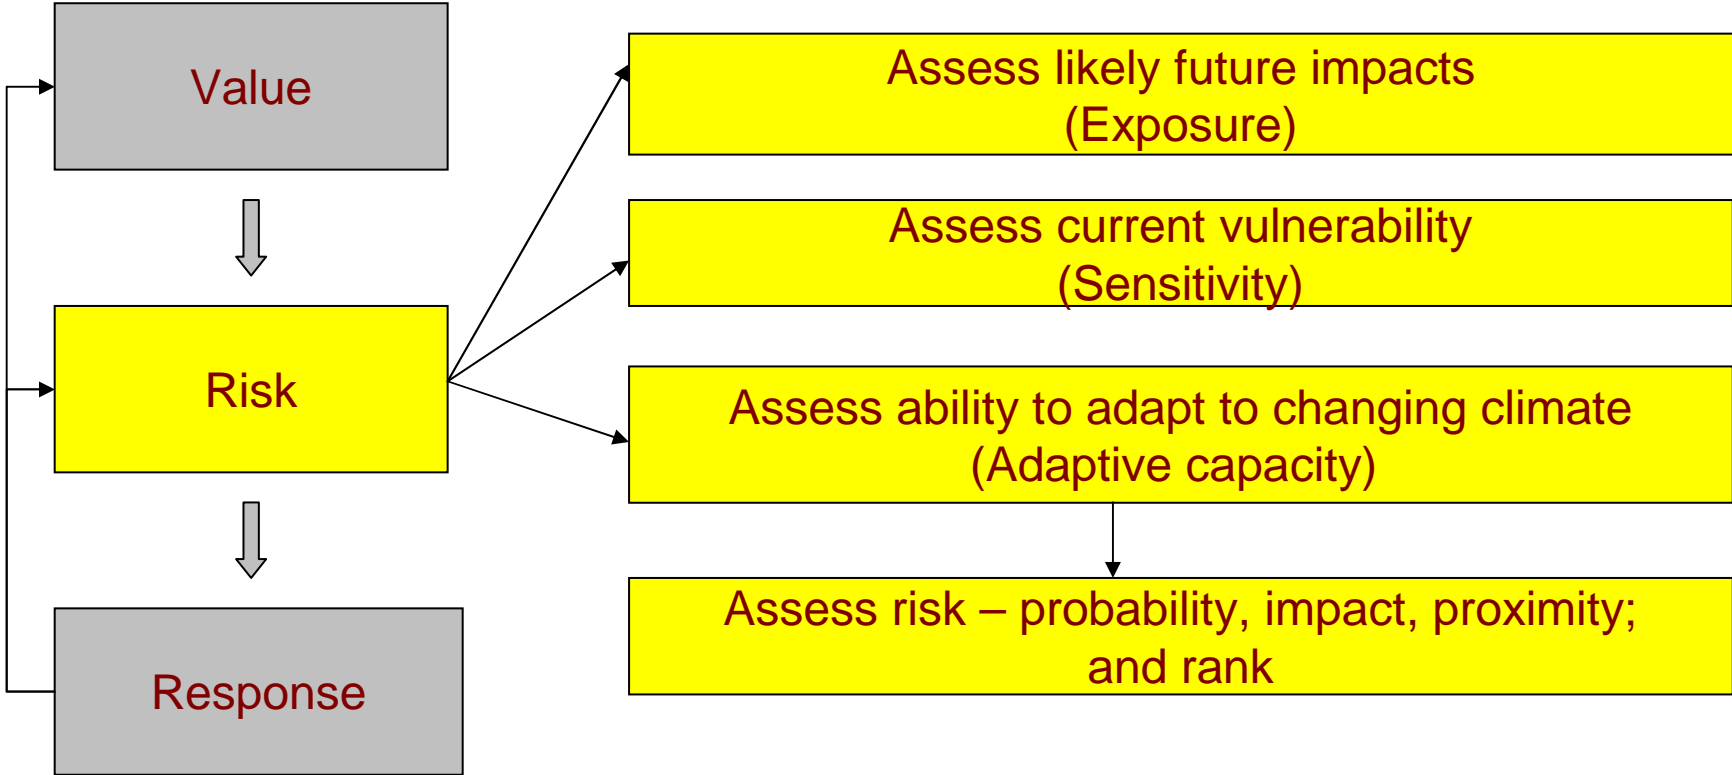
Value

Risk

Response

Assess likely future impacts
(Exposure)

Assess current vulnerability
(Sensitivity)

Assess ability to adapt to changing climate
(Adaptive capacity)

Assess risk – probability, impact, proximity; and rank